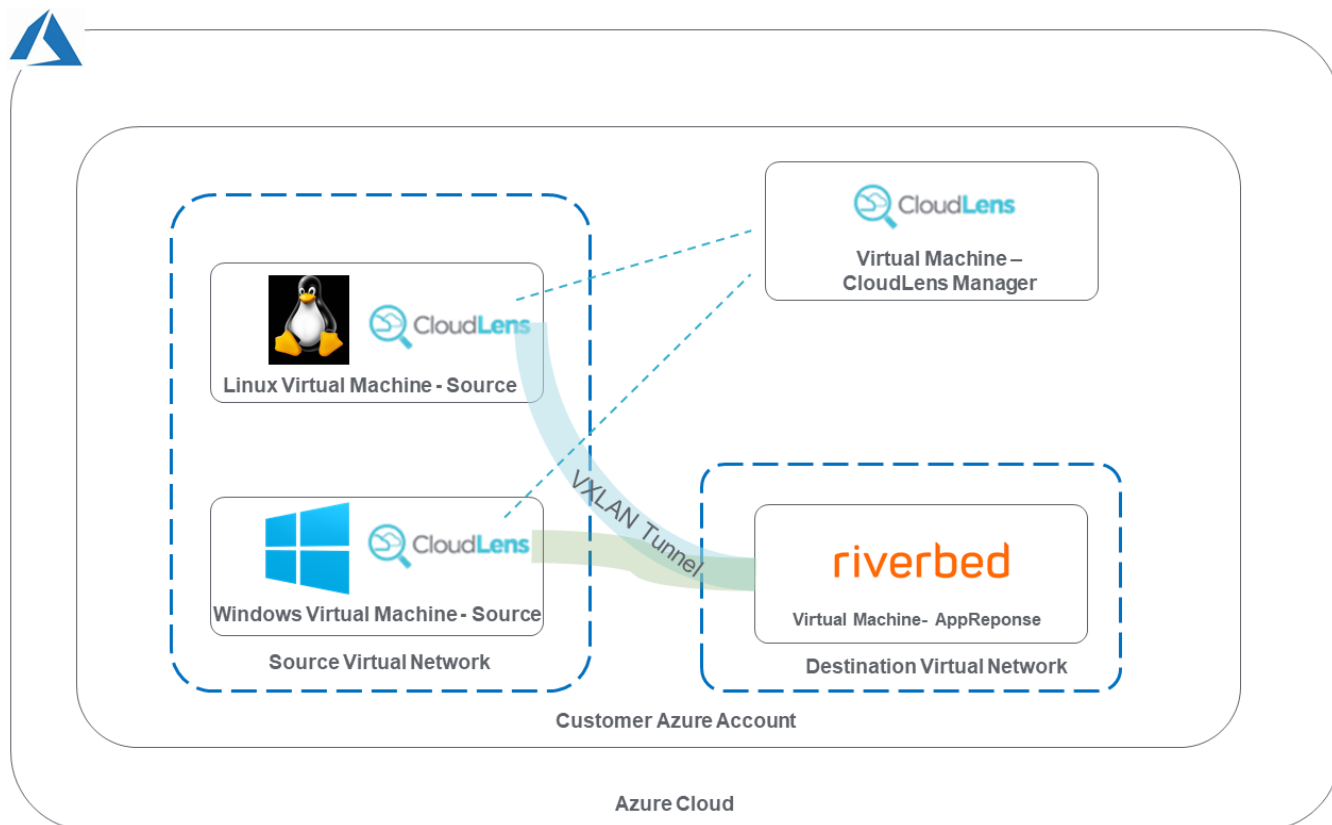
CloudLens

Virtual Machine – CloudLens Manager

CloudLens

Linux Virtual Machine - Source

CloudLens

Windows Virtual Machine - Source

Source Virtual Network

VXLAN Tunnel

riverbed

Virtual Machine- AppReponse

Destination Virtual Network

Customer Azure Account

Azure Cloud